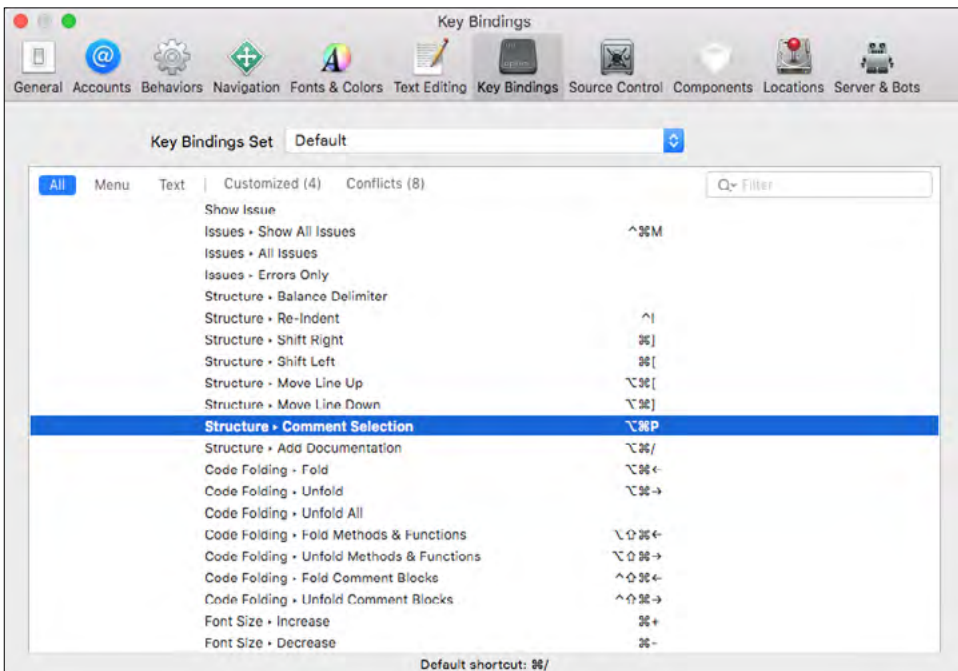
Key Bindings

General Accounts Behaviors Navigation Fonts & Colors Text Editing Key Bindings Source Control Components Locations Server & Bots

Key Bindings Set Default

All Menu Text | Customized (4) Conflicts (8)

Filter

| | |
|---|---|
| Show Issue | |
| Issues ▸ Show All Issues | ^⌘M |
| Issues ▸ All Issues | |
| Issues ▸ Errors Only | |
| Structure ▸ Balance Delimiter | |
| Structure ▸ Re-Indent | ^I |
| Structure ▸ Shift Right | ⌘] |
| Structure ▸ Shift Left | ⌘[ |
| Structure ▸ Move Line Up | ⌥⌘[ |
| Structure ▸ Move Line Down | ⌥⌘] |
| Structure ▸ Comment Selection | ⌥⌘P |
| Structure ▸ Add Documentation | ⌥⌘/ |
| Code Folding ▸ Fold | ⌥⌘← |
| Code Folding ▸ Unfold | ⌥⌘→ |
| Code Folding ▸ Unfold All | |
| Code Folding ▸ Fold Methods & Functions | ⌥⇧⌘← |
| Code Folding ▸ Unfold Methods & Functions | ⌥⇧⌘→ |
| Code Folding ▸ Fold Comment Blocks | ^⇧⌘← |
| Code Folding ▸ Unfold Comment Blocks | ^⇧⌘→ |
| Font Size ▸ Increase | ⌘+ |
| Font Size ▸ Decrease | ⌘- |

Default shortcut: ⌘/